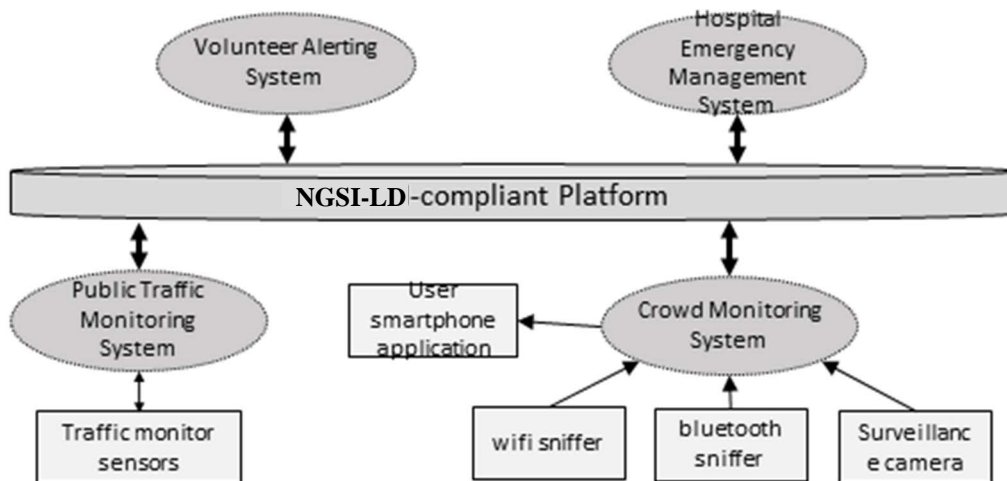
Volunteer Alerting System

Hospital Emergency Management System

NGSI-LD-compliant Platform

Public Traffic Monitoring System

User smartphone application

Crowd Monitoring System

Traffic monitor sensors

wifi sniffer

bluetooth sniffer

Surveillanc e camera